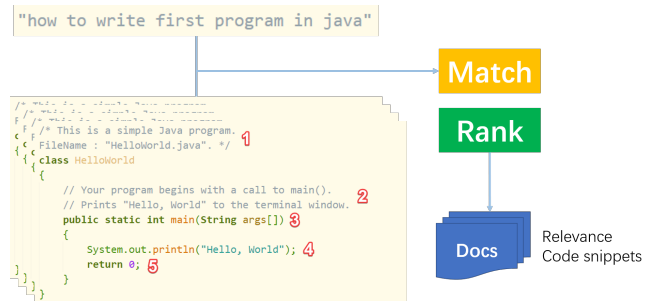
"how to write first program in java"

Match

Rank

/* This is a simple Java program.
FileName : "HelloWorld.java". */
class HelloWorld
{
// Your program begins with a call to main().
// Prints "Hello, World" to the terminal window.
public static int main(String args[])
{
System.out.println("Hello, World");
return 0;
}
}

1
2
3
4
5

Docs

Relevance
Code snippets